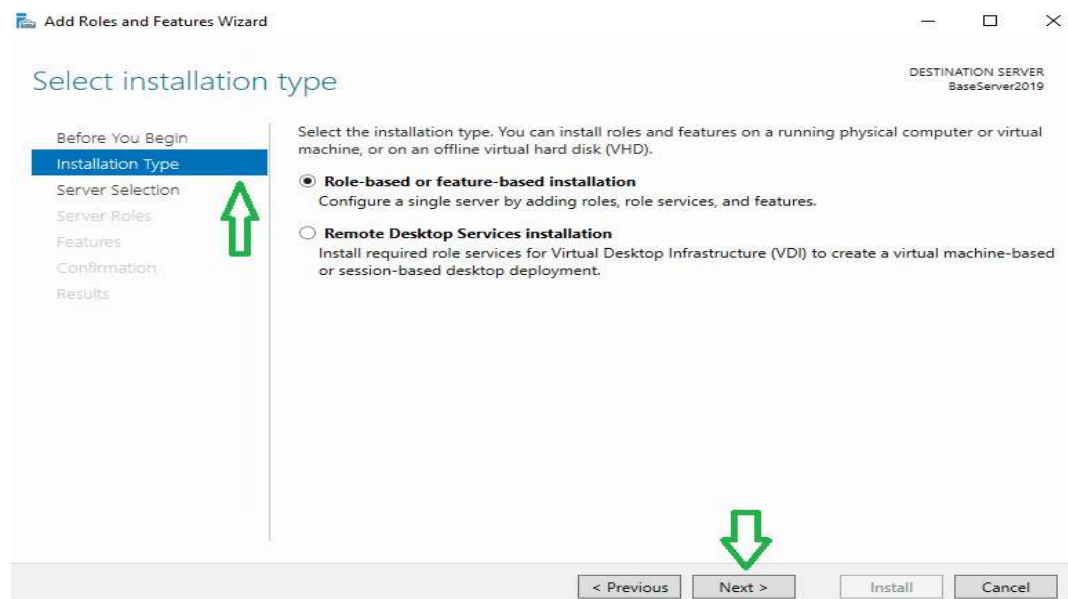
Add Roles and Features Wizard

Select installation type

DESTINATION SERVER
BaseServer2019

Before You Begin
Installation Type
Server Selection
Server Roles
Features
Confirmation
Results

Select the installation type. You can install roles and features on a running physical computer or virtual machine, or on an offline virtual hard disk (VHD).

Role-based or feature-based installation
Configure a single server by adding roles, role services, and features.

Remote Desktop Services installation
Install required role services for Virtual Desktop Infrastructure (VDI) to create a virtual machine-based or session-based desktop deployment.

< Previous
Next >
Install
Cancel